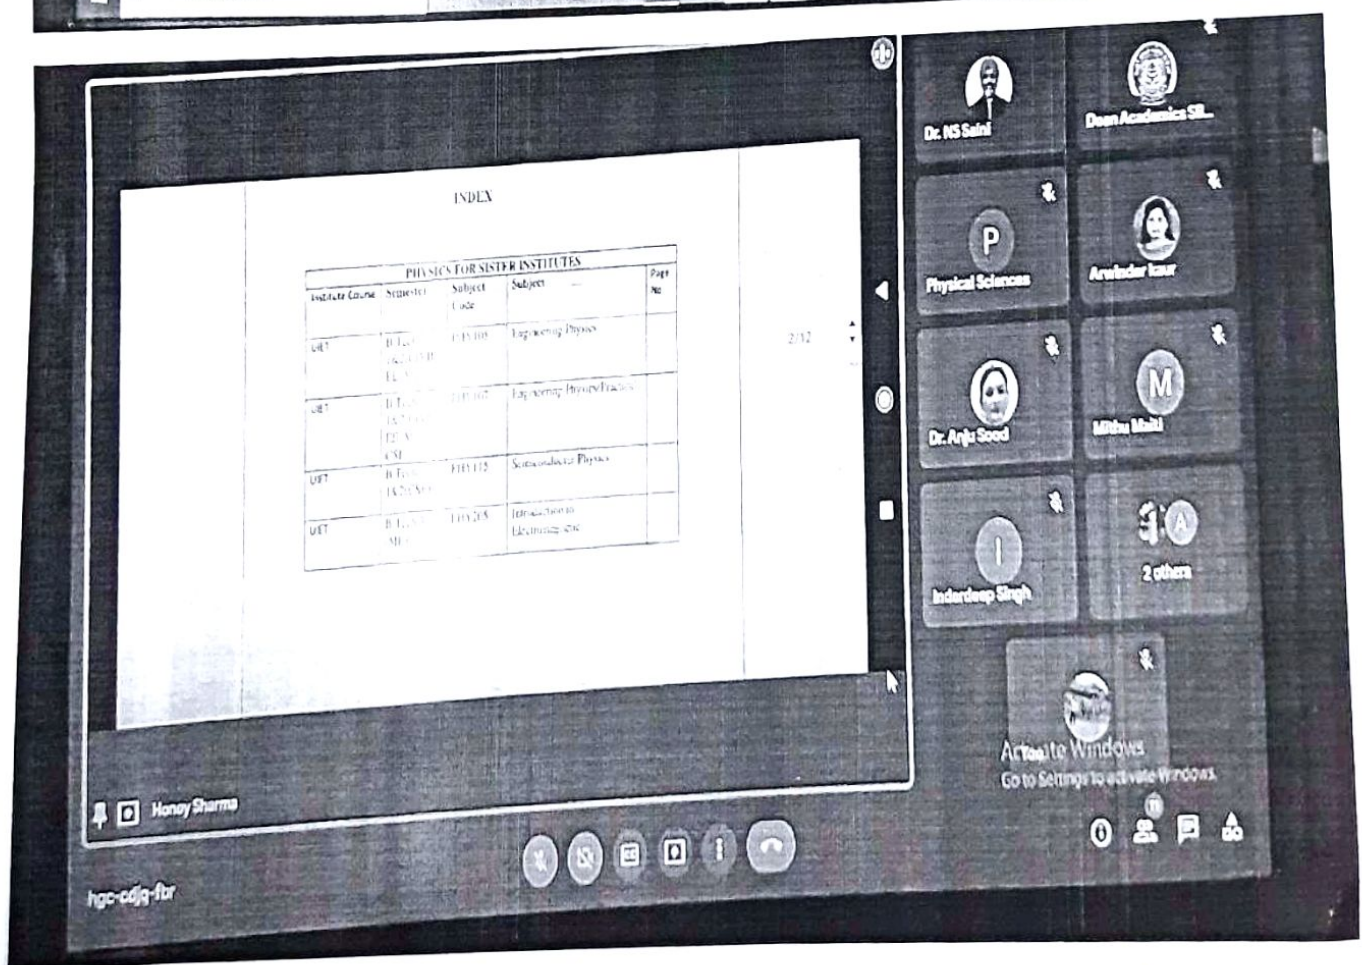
INDEX

PHYSICS FOR SISTER INSTITUTES

| Institute Course | Semester | Subject Code | Subject | Page No |
|---|---|---|---|---|
| UIET | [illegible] | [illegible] | Engineering Physics | |
| UIET | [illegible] | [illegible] | Engineering Physics Practical | |
| UIET | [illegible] | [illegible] | Semiconductor Physics | |
| UIET | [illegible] | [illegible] | Introduction to Electromagnetic | |

2/32

Dr. NS Saini
Dean Academics SR...
P
Physical Sciences
Arwinder kaur
Dr. Anju Sood
M
Mithu Maiti
I
Inderdeep Singh
A
2 others
Activate Windows
Go to Settings to activate Windows.
Honey Sharma
hgc-cdjq-fbr